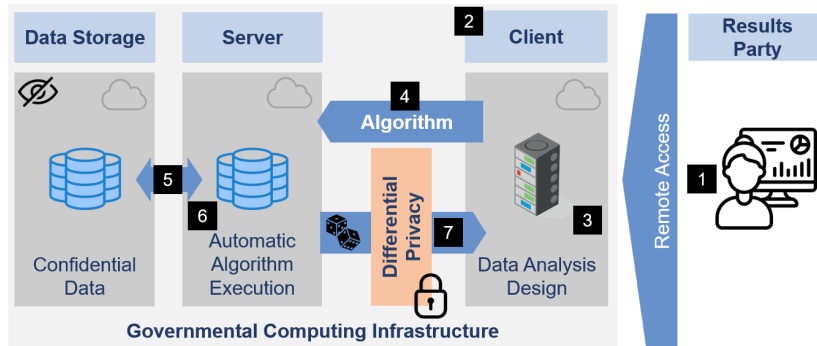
Data Storage

Server

2

Client

Results Party

4

Algorithm

Remote Access

1

5

6

Differential Privacy

3

7

Confidential Data

Automatic Algorithm Execution

Data Analysis Design

Governmental Computing Infrastructure